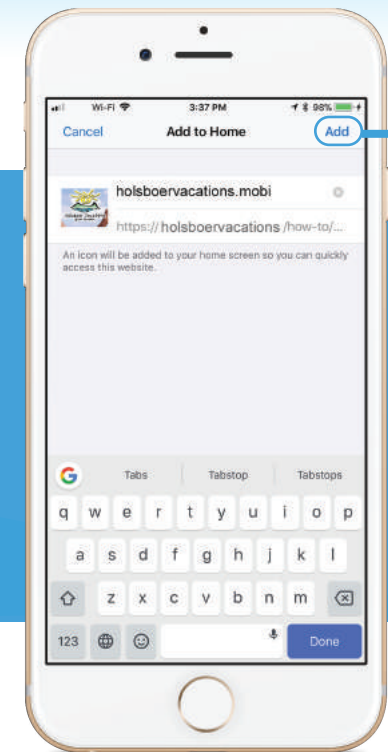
Wi-Fi 3:37 PM 98%

Cancel Add to Home Add

holsboervacations.mobi

https://holsboervacations/how-to/...

An icon will be added to your home screen so you can quickly access this website.

G Tabs Tabstop Tabstops

q w e r t y u i o p

a s d f g h j k l

z x c v b n m

123 Done